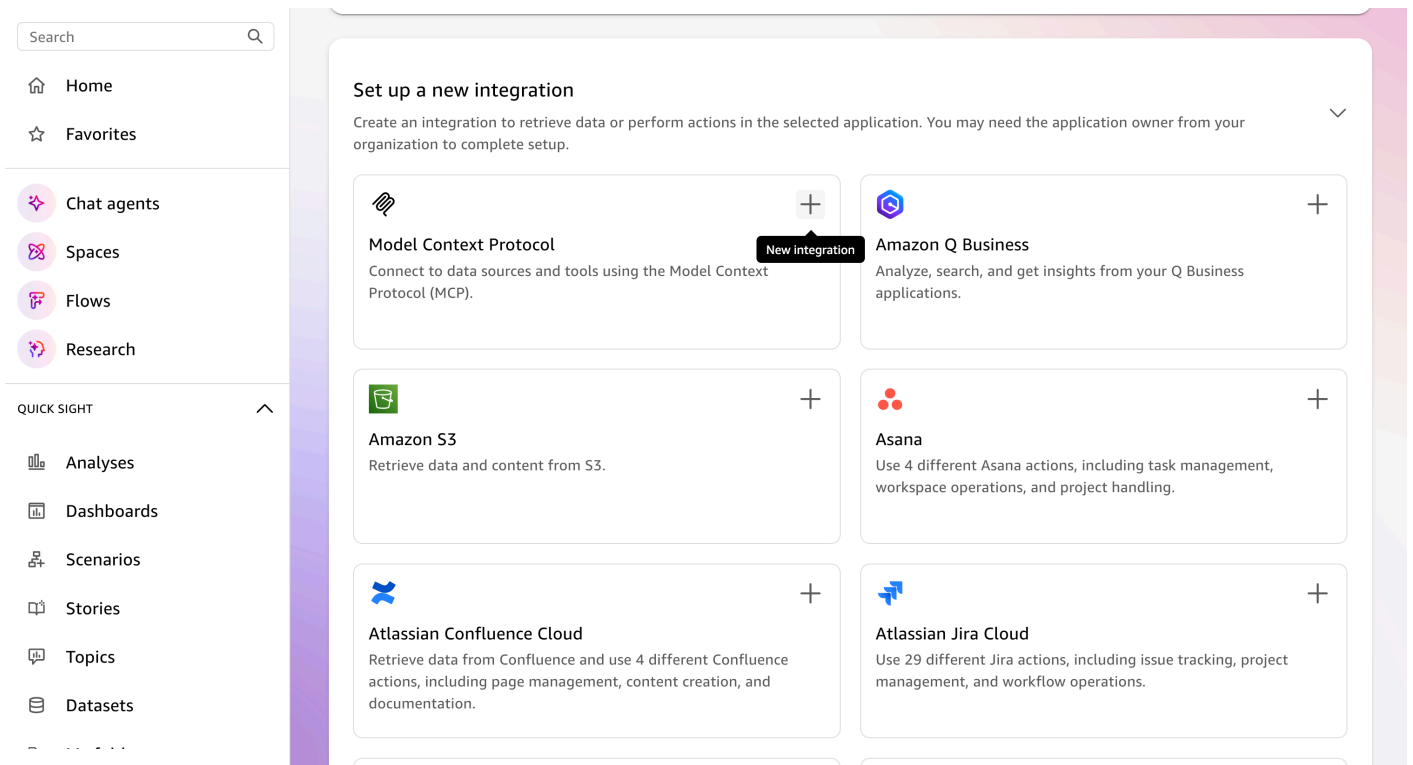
Search

Home

Favorites

Chat agents

Spaces

Flows

Research

QUICK SIGHT

Analyses

Dashboards

Scenarios

Stories

Topics

Datasets

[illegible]

Set up a new integration

Create an integration to retrieve data or perform actions in the selected application. You may need the application owner from your organization to complete setup.

Model Context Protocol

New integration

Connect to data sources and tools using the Model Context Protocol (MCP).

Amazon Q Business

Analyze, search, and get insights from your Q Business applications.

Amazon S3

Retrieve data and content from S3.

Asana

Use 4 different Asana actions, including task management, workspace operations, and project handling.

Atlassian Confluence Cloud

Retrieve data from Confluence and use 4 different Confluence actions, including page management, content creation, and documentation.

Atlassian Jira Cloud

Use 29 different Jira actions, including issue tracking, project management, and workflow operations.